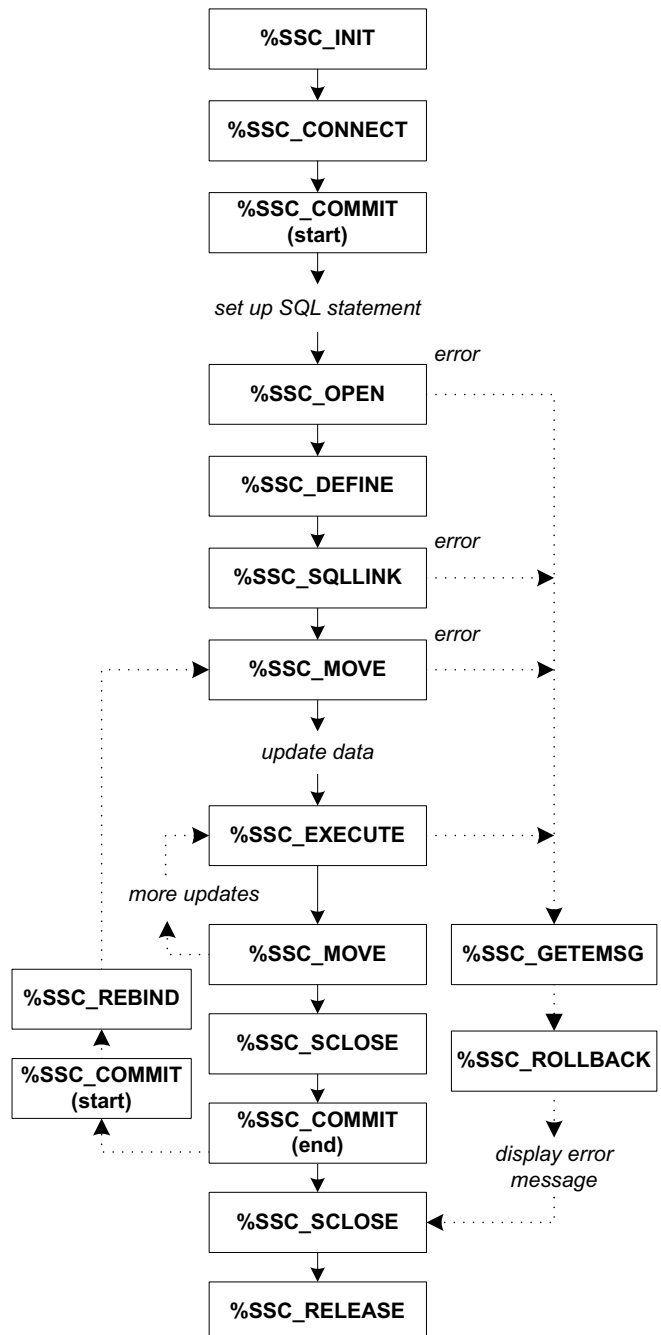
%SSC_INIT

%SSC_CONNECT

%SSC_COMMIT (start)

set up SQL statement

error

%SSC_OPEN

%SSC_DEFINE

error

%SSC_SQLLINK

error

%SSC_MOVE

update data

%SSC_EXECUTE

more updates

%SSC_MOVE

%SSC_GETEMSG

%SSC_REBIND

%SSC_SCLOSE

%SSC_ROLLBACK

%SSC_COMMIT (start)

%SSC_COMMIT (end)

display error message

%SSC_SCLOSE

%SSC_RELEASE